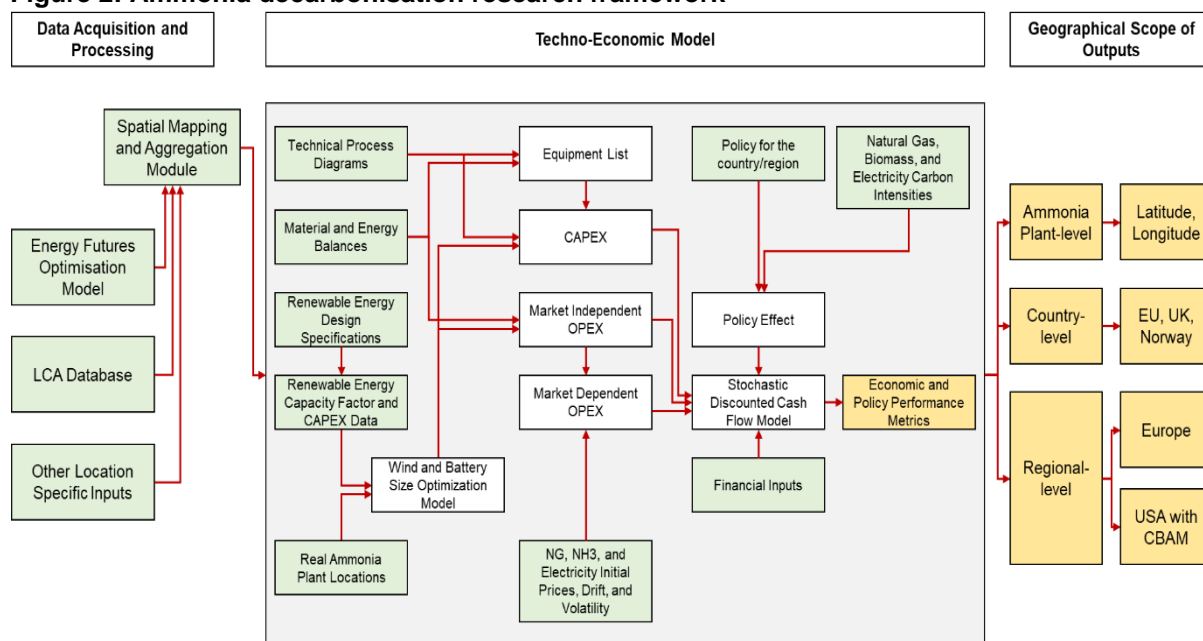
Figure 2: Ammonia decarbonisation research framework

Data Acquisition and Processing

Techno-Economic Model

Geographical Scope of Outputs

Spatial Mapping and Aggregation Module

Energy Futures Optimisation Model

LCA Database

Other Location Specific Inputs

Technical Process Diagrams

Material and Energy Balances

Renewable Energy Design Specifications

Renewable Energy Capacity Factor and CAPEX Data

Real Ammonia Plant Locations

Wind and Battery Size Optimization Model

Equipment List

CAPEX

Market Independent OPEX

Market Dependent OPEX

NG, NH3, and Electricity Initial Prices, Drift, and Volatility

Policy for the country/region

Natural Gas, Biomass, and Electricity Carbon Intensities

Policy Effect

Stochastic Discounted Cash Flow Model

Financial Inputs

Economic and Policy Performance Metrics

Ammonia Plant-level

Latitude, Longitude

Country-level

EU, UK, Norway

Regional-level

Europe

USA with CBAM